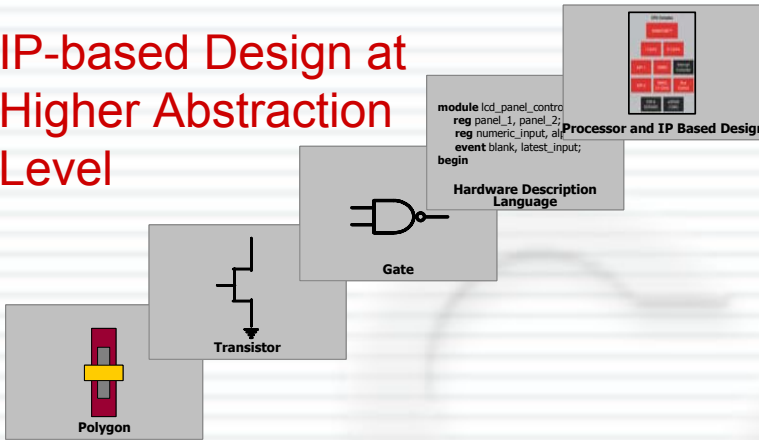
IP-based Design at Higher Abstraction Level

module lcd_panel_contro
reg panel_1, panel_2;
reg numeric_input, alp
event blank, latest_input;
begin

Hardware Description Language

Processor and IP Based Design

Gate

Transistor

Polygon